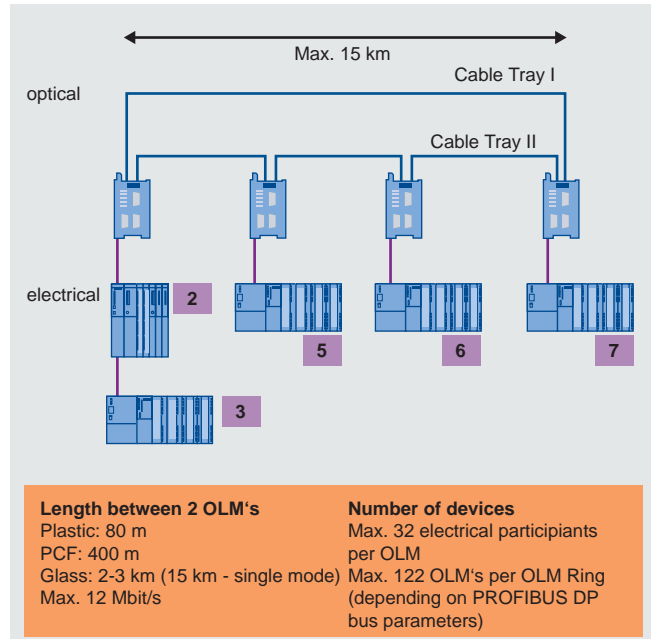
Max. 15 km

Cable Tray I

optical

Cable Tray II

electrical

2

5

6

7

3

**Length between 2 OLM's**
Plastic: 80 m
PCF: 400 m
Glass: 2-3 km (15 km - single mode)
Max. 12 Mbit/s

**Number of devices**
Max. 32 electrical participiants per OLM
Max. 122 OLM's per OLM Ring (depending on PROFIBUS DP bus parameters)